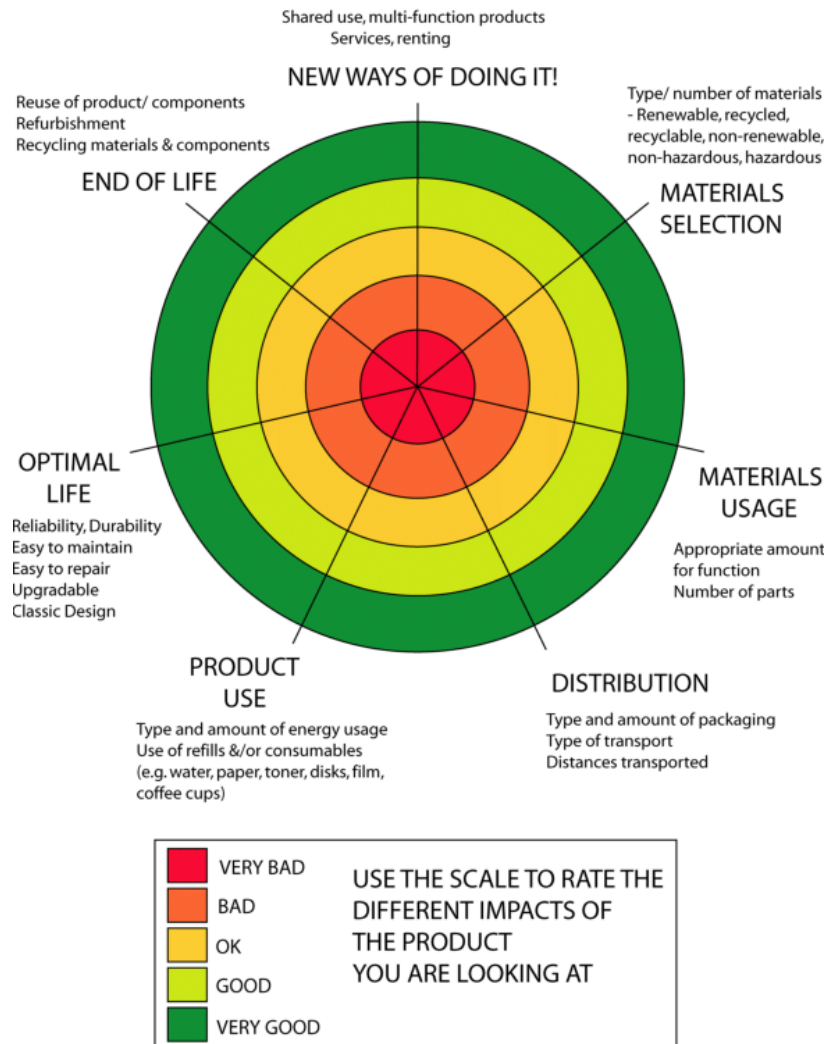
Shared use, multi-function products
Services, renting

NEW WAYS OF DOING IT!

Type/ number of materials
- Renewable, recycled, recyclable, non-renewable, non-hazardous, hazardous

MATERIALS SELECTION

Reuse of product/ components
Refurbishment
Recycling materials & components

END OF LIFE

OPTIMAL LIFE

Reliability, Durability
Easy to maintain
Easy to repair
Upgradable
Classic Design

MATERIALS USAGE

Appropriate amount for function
Number of parts

PRODUCT USE

Type and amount of energy usage
Use of refills &/or consumables
(e.g. water, paper, toner, disks, film, coffee cups)

DISTRIBUTION

Type and amount of packaging
Type of transport
Distances transported

VERY BAD
BAD
OK
GOOD
VERY GOOD

USE THE SCALE TO RATE THE DIFFERENT IMPACTS OF THE PRODUCT YOU ARE LOOKING AT